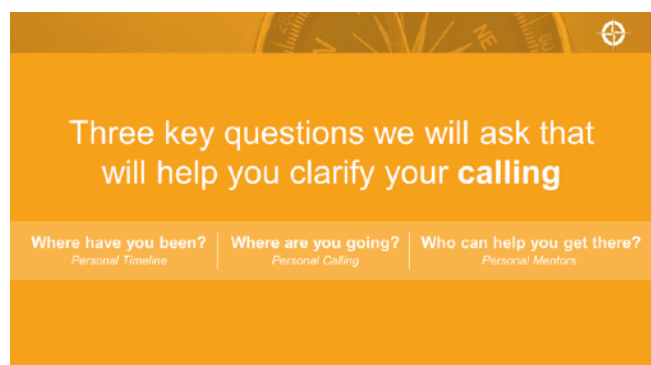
Three key questions we will ask that will help you clarify your **calling**

**Where have you been?**
*Personal Timeline*

**Where are you going?**
*Personal Calling*

**Who can help you get there?**
*Personal Mentors*